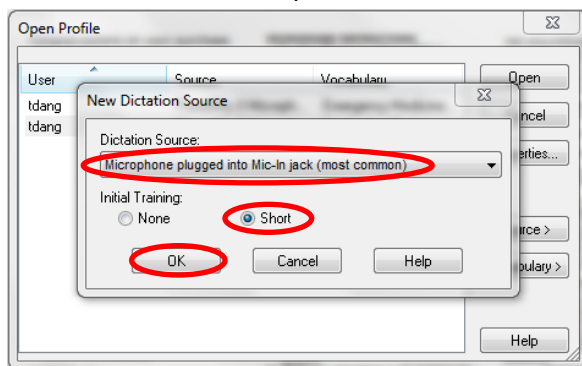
Open Profile

User
tdang
tdang

Source
Vocabulary

Open
ncel
erties...
urce >
bulary >
Help

New Dictation Source

Dictation Source:
Microphone plugged into Mic-In jack (most common)

Initial Training:
None
Short

OK
Cancel
Help